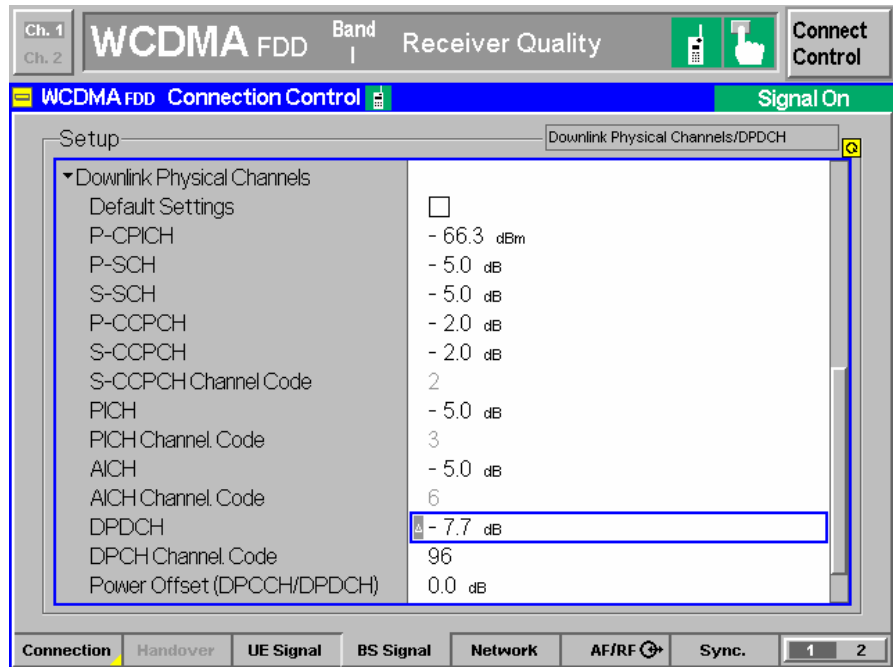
Ch. 1
Ch. 2
WCDMA FDD
Band I
Receiver Quality
Connect Control

WCDMA FDD Connection Control
Signal On

Setup
Downlink Physical Channels/DPDCH

| | |
|---|---|
| ▾Downlink Physical Channels | |
| Default Settings | ☐ |
| P-CPICH | - 66.3 dBm |
| P-SCH | - 5.0 dB |
| S-SCH | - 5.0 dB |
| P-CCPCH | - 2.0 dB |
| S-CCPCH | - 2.0 dB |
| S-CCPCH Channel Code | 2 |
| PICH | - 5.0 dB |
| PICH Channel. Code | 3 |
| AICH | - 5.0 dB |
| AICH Channel. Code | 6 |
| DPDCH | - 7.7 dB |
| DPCH Channel. Code | 96 |
| Power Offset (DPCCH/DPDCH) | 0.0 dB |

Connection | Handover | UE Signal | BS Signal | Network | AF/RF | Sync. | 1 | 2